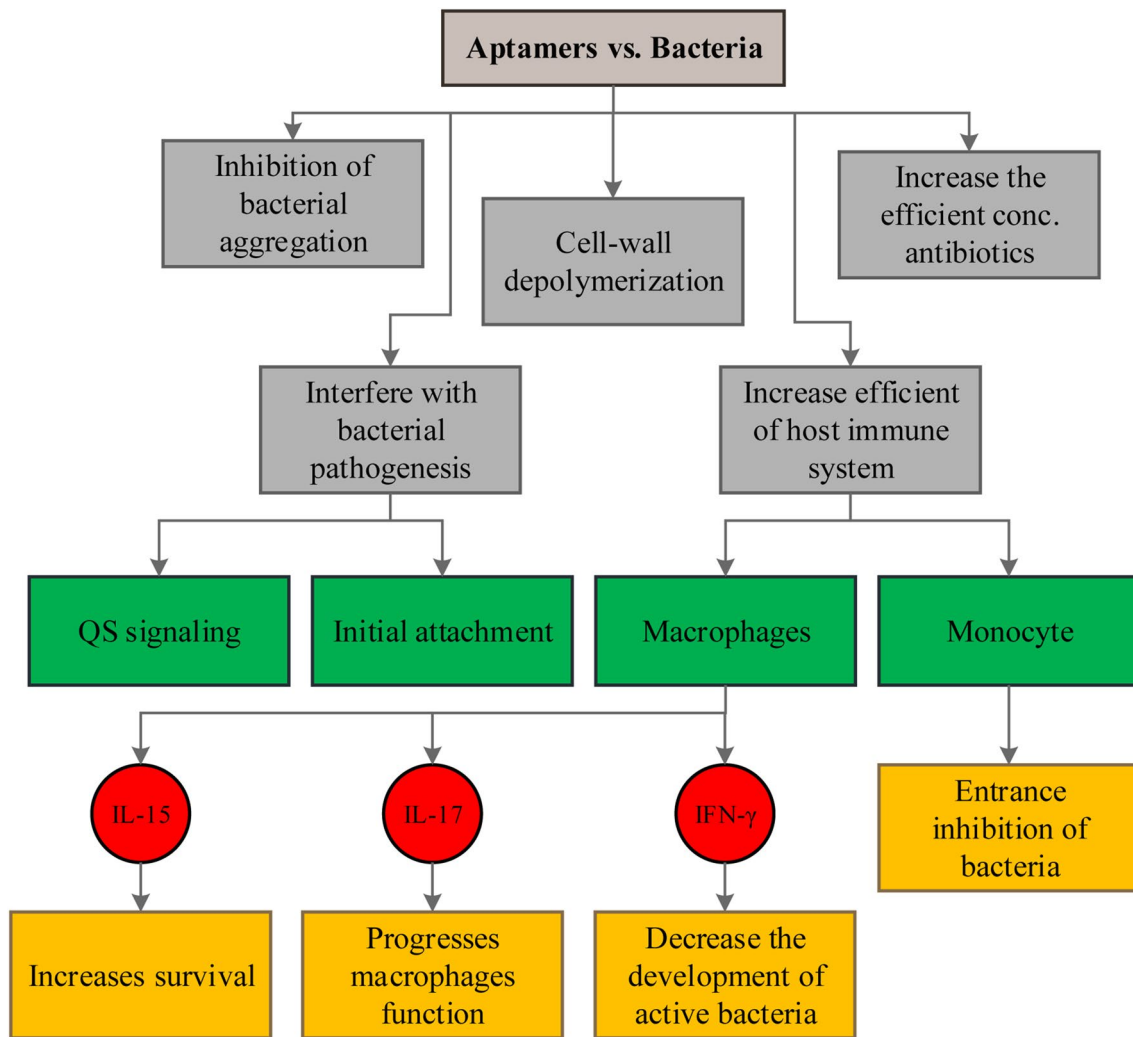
Aptamers vs. Bacteria

Inhibition of bacterial aggregation

Cell-wall depolymerization

Increase the efficient conc. antibiotics

Interfere with bacterial pathogenesis

Increase efficient of host immune system

QS signaling

Initial attachment

Macrophages

Monocyte

IL-15

IL-17

IFN-$\gamma$

Entrance inhibition of bacteria

Increases survival

Progresses macrophages function

Decrease the development of active bacteria